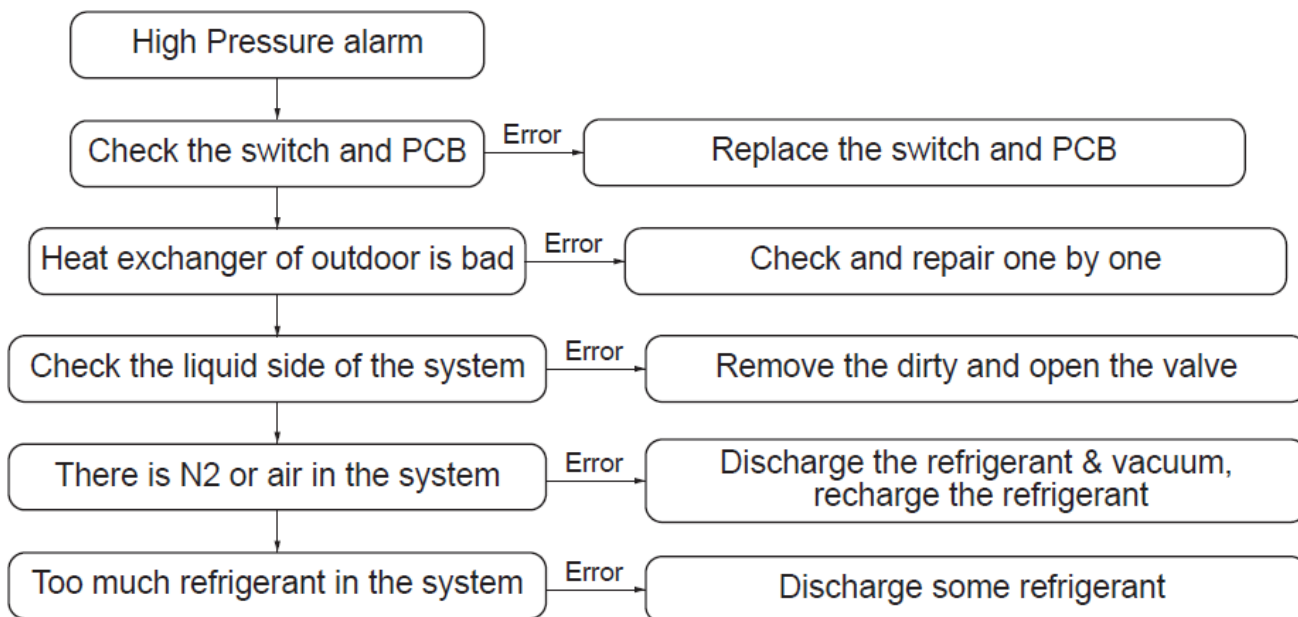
High Pressure alarm

Check the switch and PCB

Error

Replace the switch and PCB

Heat exchanger of outdoor is bad

Error

Check and repair one by one

Check the liquid side of the system

Error

Remove the dirty and open the valve

There is N2 or air in the system

Error

Discharge the refrigerant & vacuum, recharge the refrigerant

Too much refrigerant in the system

Error

Discharge some refrigerant